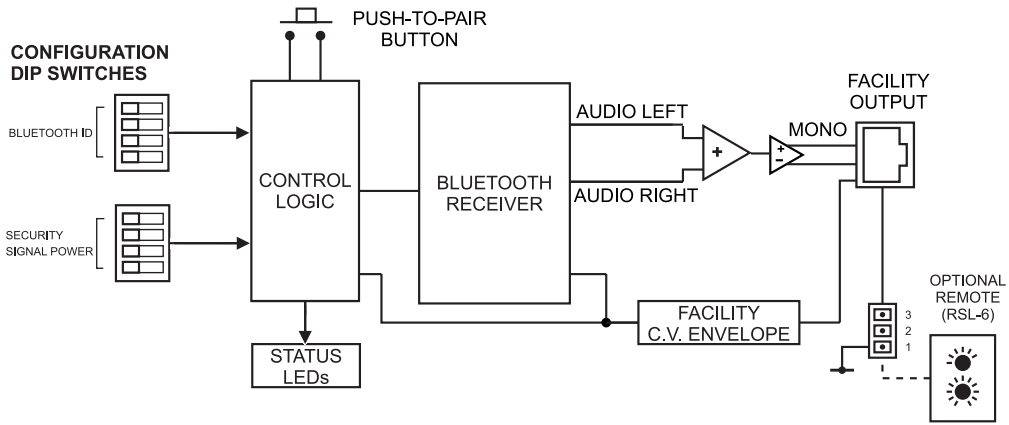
PUSH-TO-PAIR BUTTON

CONFIGURATION DIP SWITCHES

BLUETOOTH ID

SECURITY SIGNAL POWER

CONTROL LOGIC

BLUETOOTH RECEIVER

AUDIO LEFT

AUDIO RIGHT

+

+

-

MONO

FACILITY OUTPUT

FACILITY C.V. ENVELOPE

STATUS LEDs

3
2
1

OPTIONAL REMOTE (RSL-6)